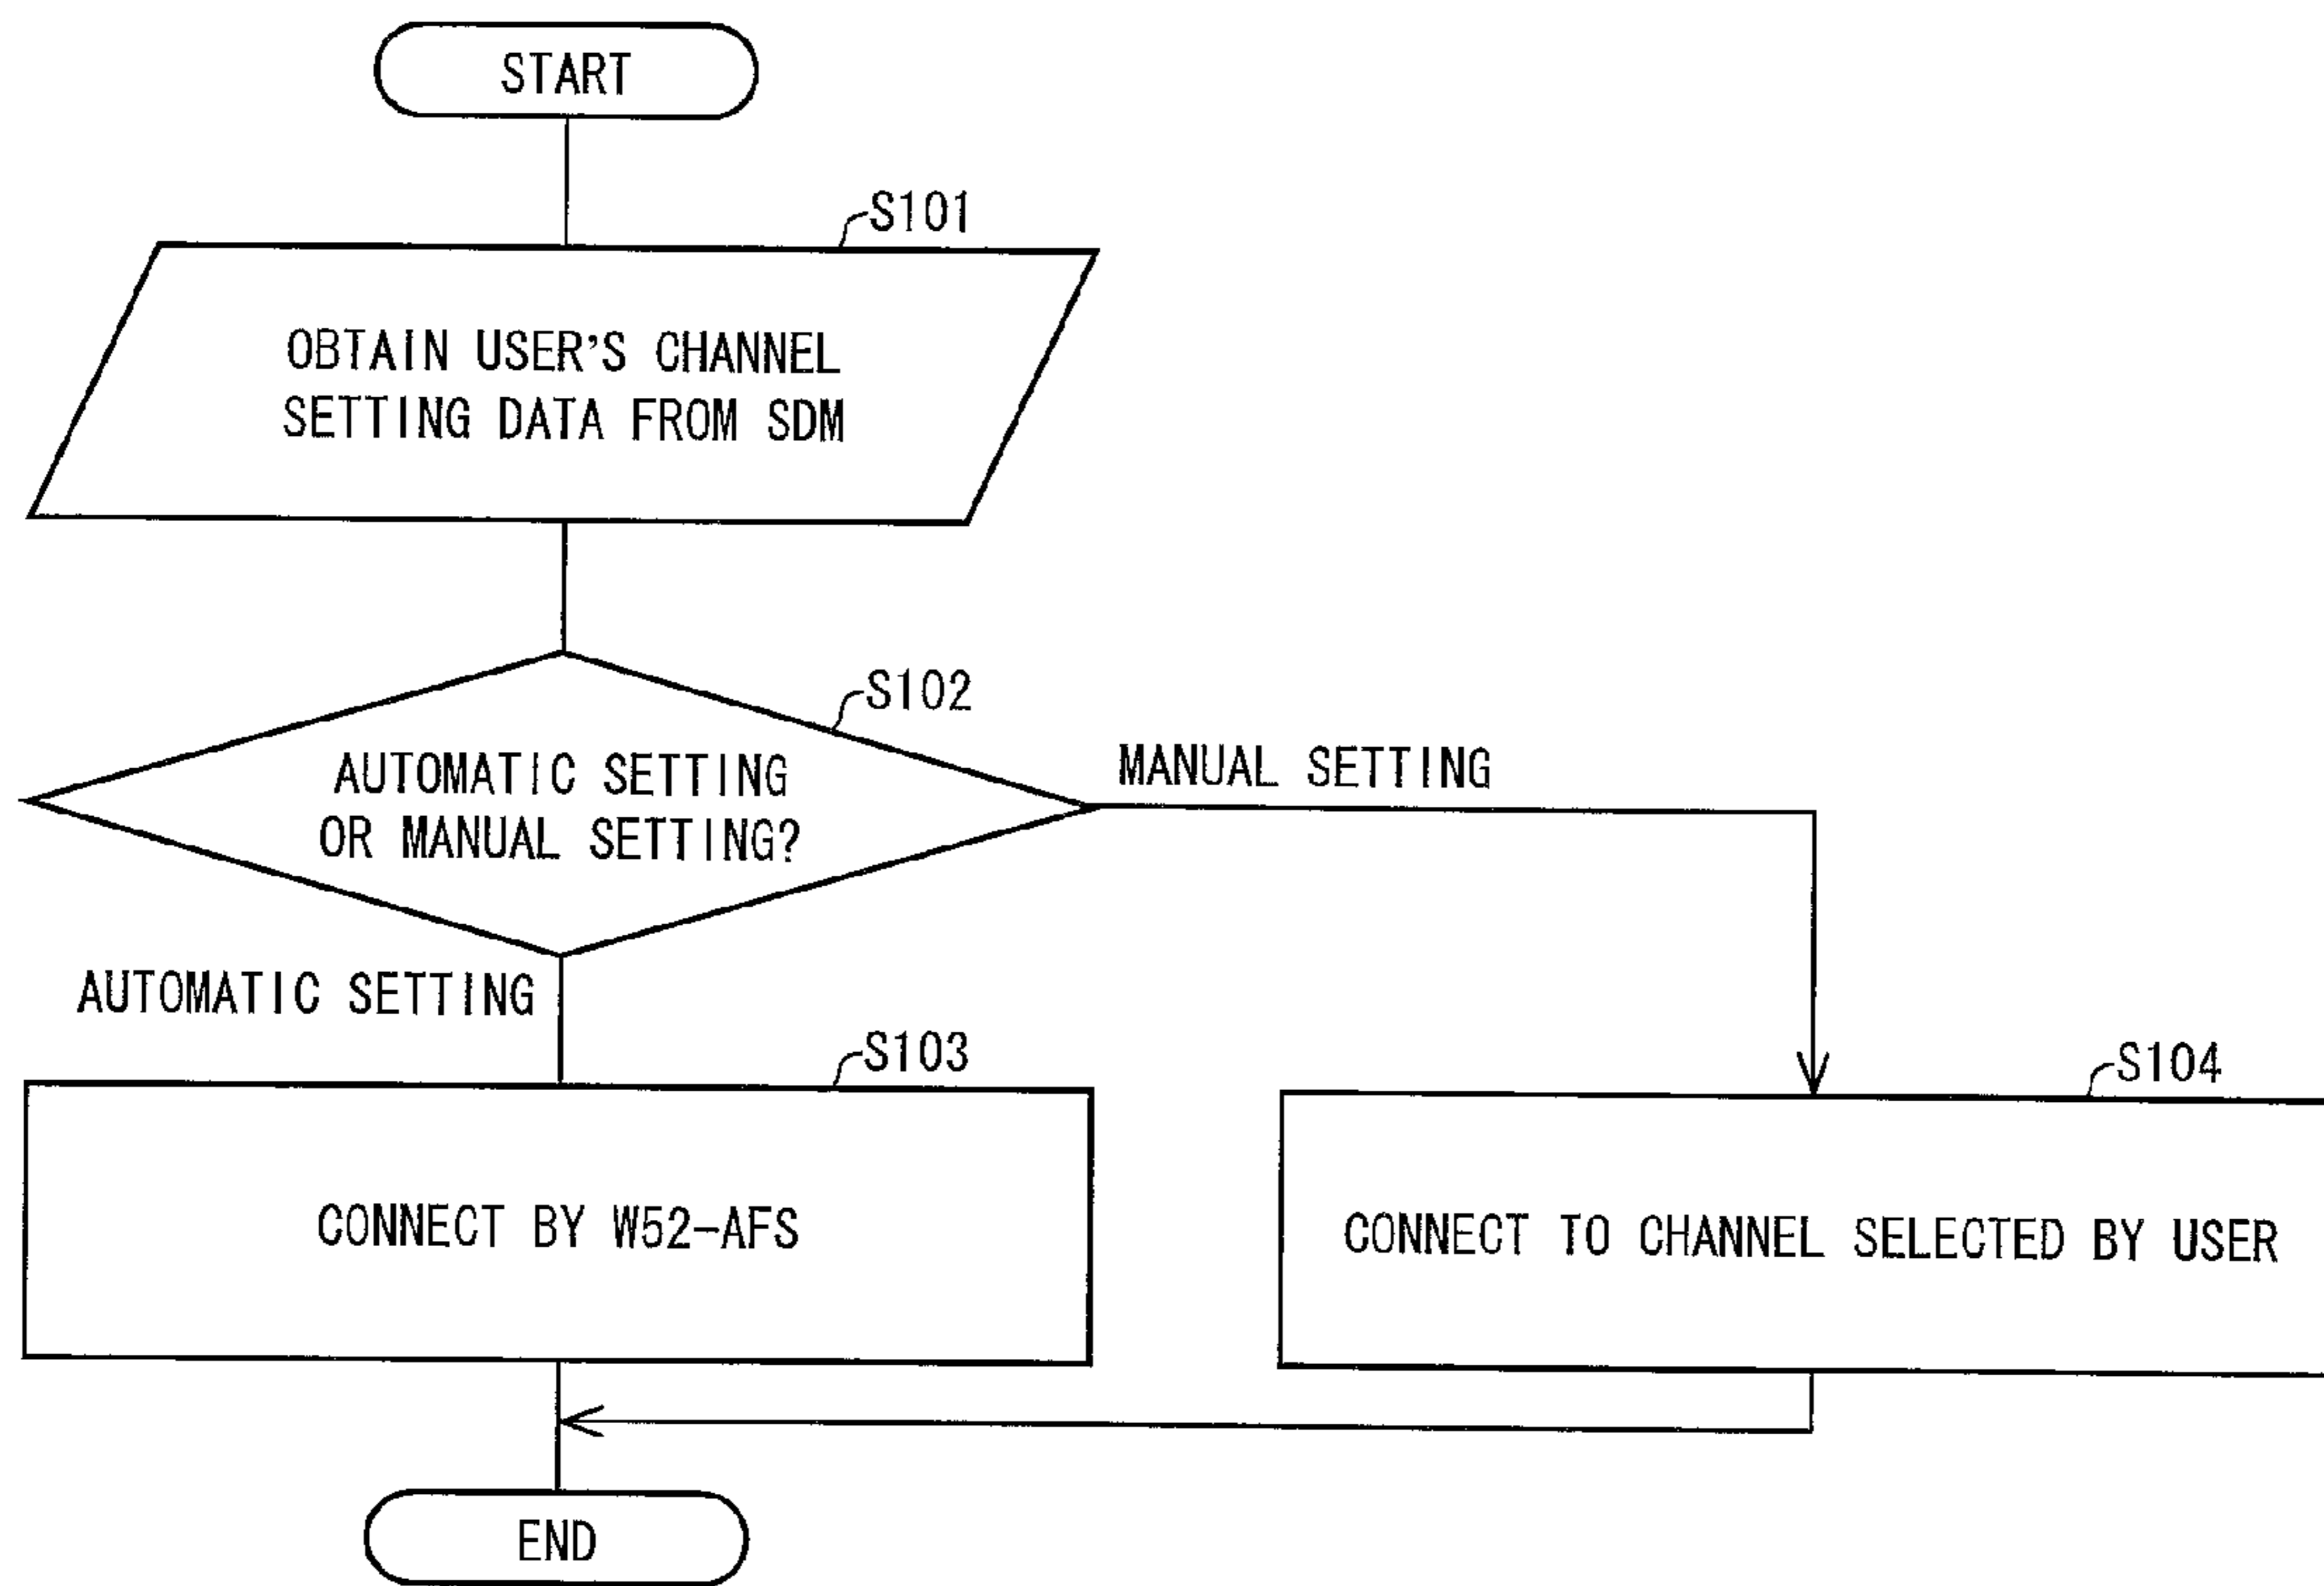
START

S101

OBTAIN USER'S CHANNEL SETTING DATA FROM SDM

S102

AUTOMATIC SETTING OR MANUAL SETTING?

MANUAL SETTING

AUTOMATIC SETTING

S103

CONNECT BY W52-AFS

S104

CONNECT TO CHANNEL SELECTED BY USER

END